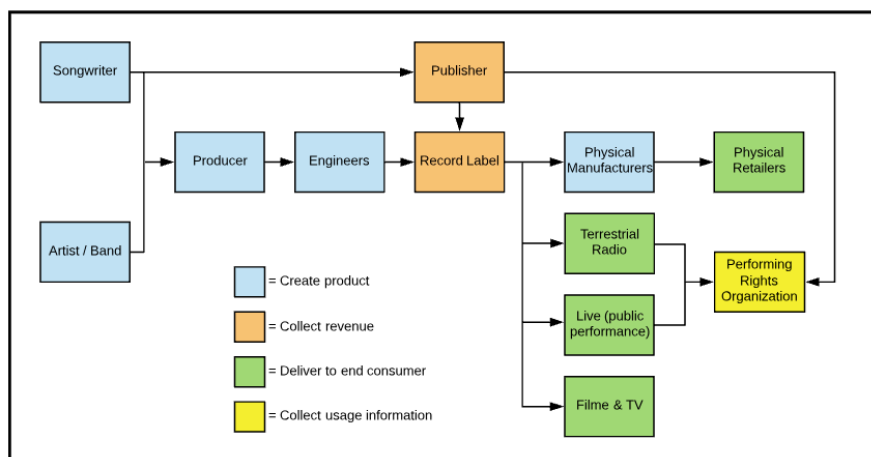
Songwriter

Publisher

Producer

Engineers

Record Label

Physical Manufacturers

Physical Retailers

Artist / Band

Terrestrial Radio

Performing Rights Organization

Live (public performance)

Filme & TV

= Create product

= Collect revenue

= Deliver to end consumer

= Collect usage information